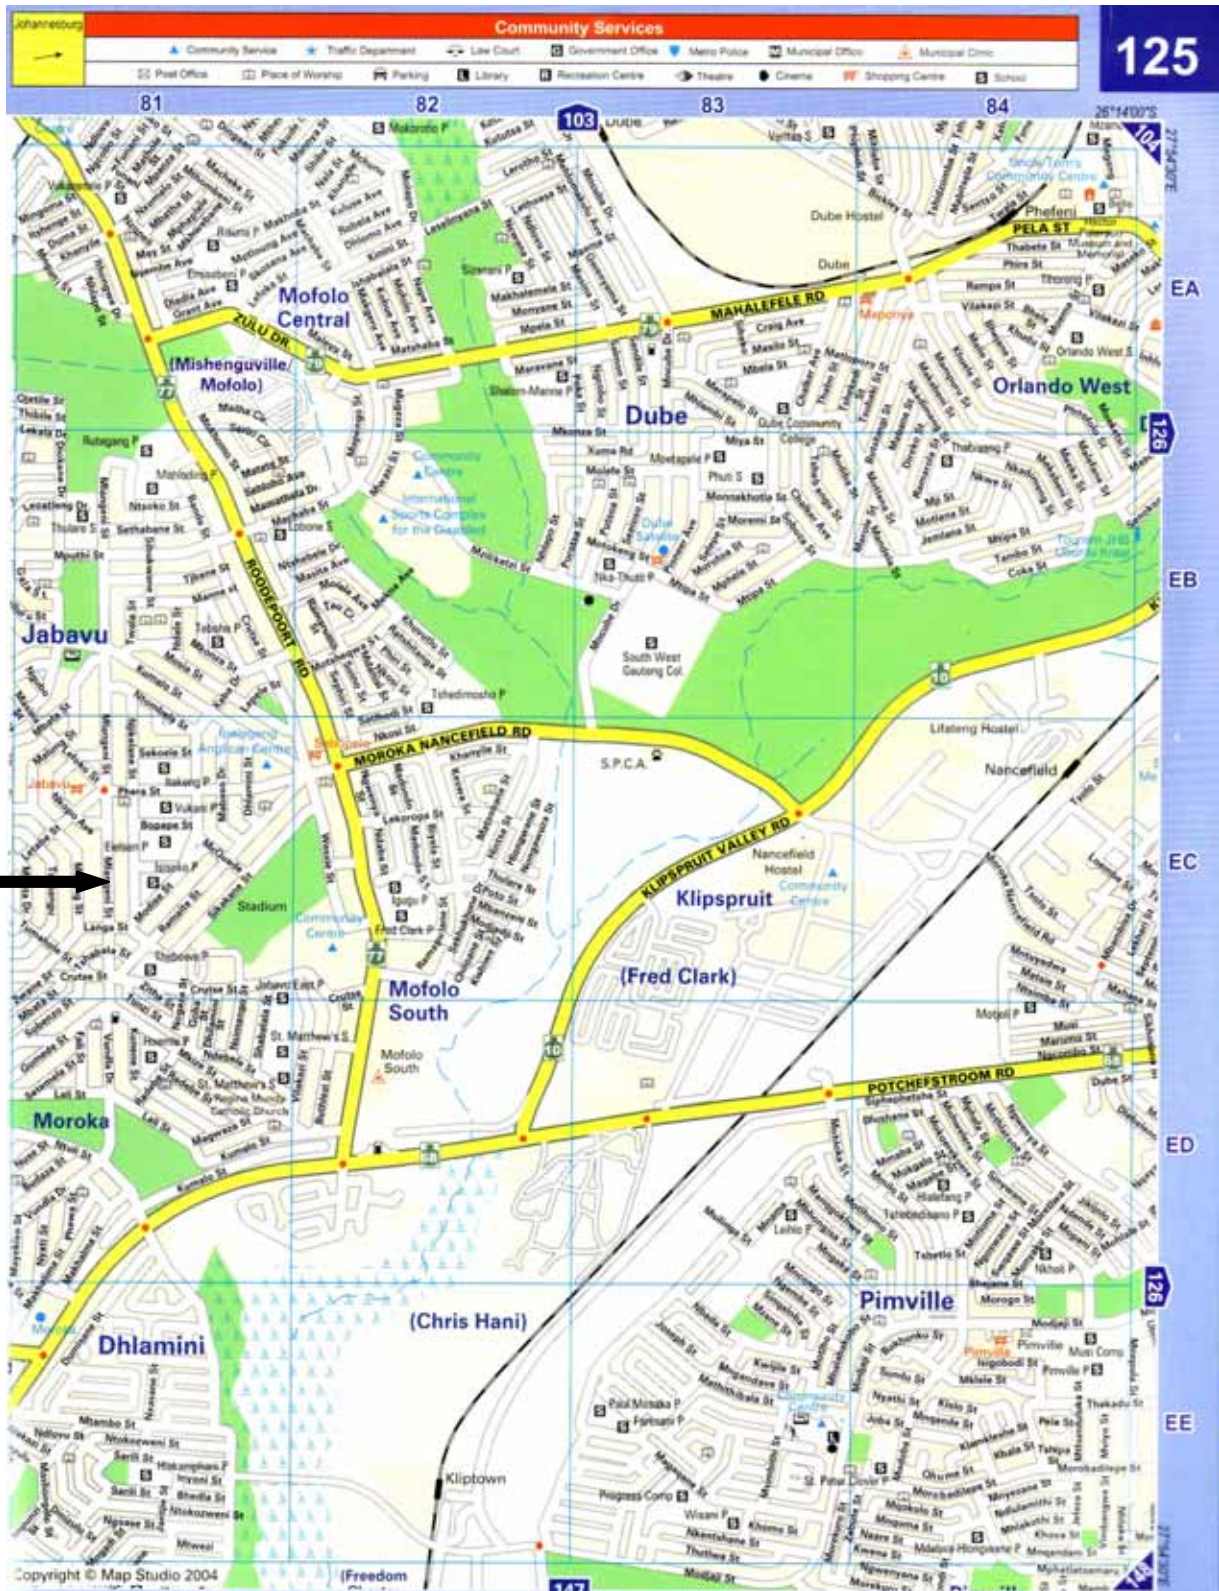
Johannesburg

Community Services

Community Service Traffic Department Law Court Government Office Metro Police Municipal Office Municipal Clinic

Post Office Place of Worship Parking Library Recreation Centre Theatre Cinema Shopping Centre School

125

81 82 83 84

103

26°14'00"S

104

EA EB EC ED EE

126

Mofolo Central

(Mishenguville/ Mofolo)

ZULU DR

MAHALEFELE RD

PELA ST

Dube

Dube Hostel

Orlando West

Phefeni

Jabavu

ROODEPOORT RD

MOROKA NANCEFIELD RD

S.P.C.A.

South West Gauteng Col.

Lifateng Hostel

Nancefield

Nancefield Hostel

Klipspruit

KLIPSPRUIT VALLEY RD

(Fred Clark)

Mofolo South

Stadium

Community Centre

Moroka

POTCHEFSTROOM RD

Dhlamini

(Chris Hani)

Pimville

Kliptown

Copyright © Map Studio 2004

(Freedom

147

10

Dube Community College

International Sports Complex for the Disabled

Community Centre

Tshedimosho P

St. Matthew's S

Mofolo South

Jabavu East P

Crutse St

Lenga St

Vundla St

Klipspruit Community Centre

Community Centre

Pimville

Progress Comp

Paul Mosaka P

Nichol P

Mmabatho St

Molapo St

Makhalemele St

Mokoena St

Mpela St

Maseko St

Moroka St

Mpeta St

Mokwena St

Mtipa St

Mabaso St